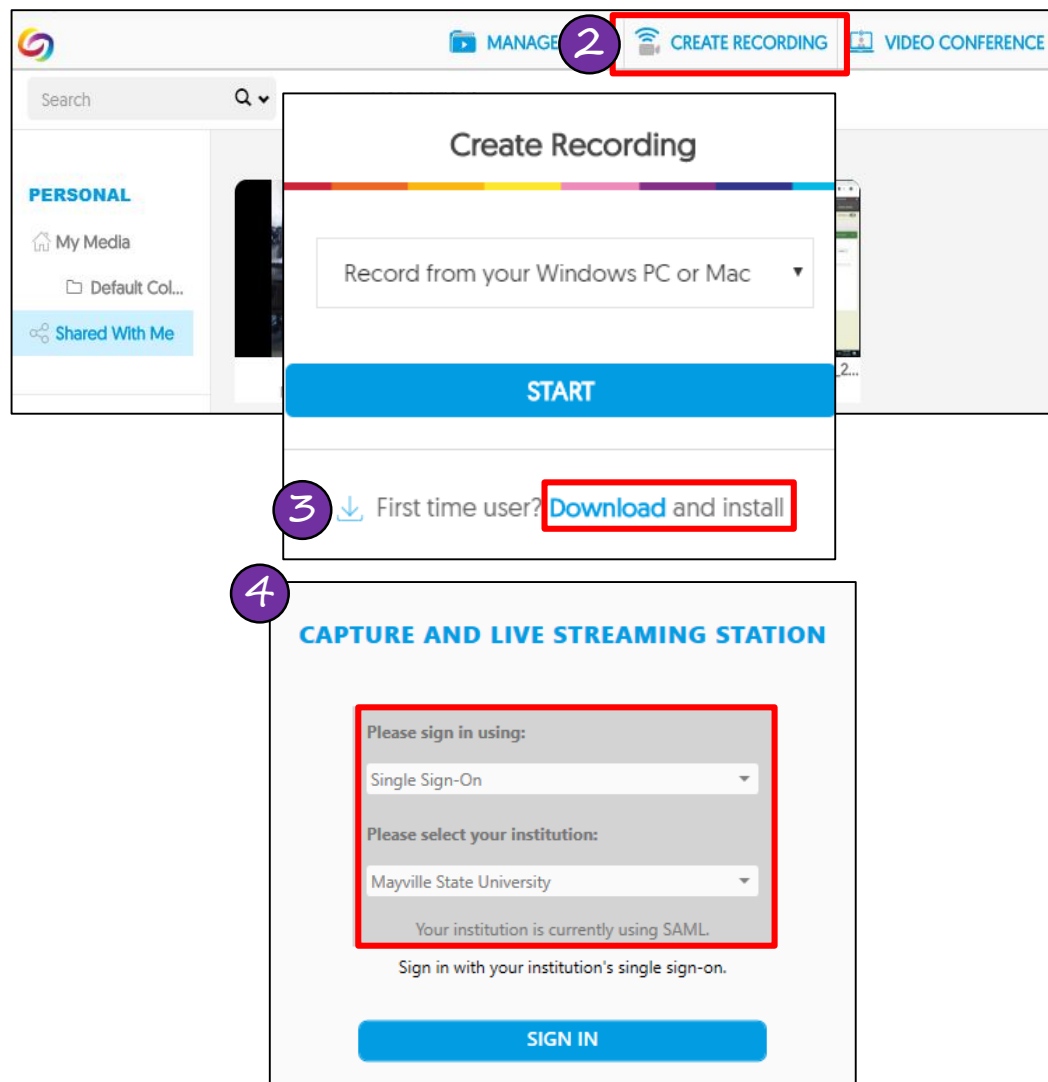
MANAGE 2 CREATE RECORDING VIDEO CONFERENCE

Search

PERSONAL
My Media
Default Col...
Shared With Me

Create Recording

Record from your Windows PC or Mac

START

3 First time user? Download and install

_2...

4

CAPTURE AND LIVE STREAMING STATION

Please sign in using:
Single Sign-On
Please select your institution:
Mayville State University
Your institution is currently using SAML.

Sign in with your institution's single sign-on.

SIGN IN